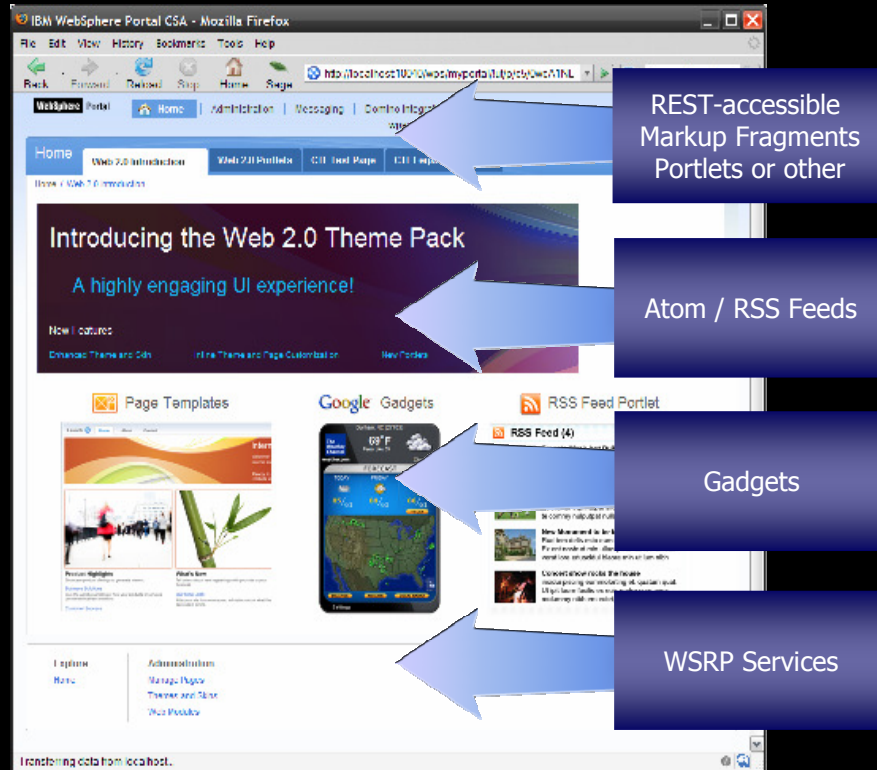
IBM WebSphere Portal CSA - Mozilla Firefox

File Edit View History Bookmarks Tools Help

Back Forward Reload Stop Home Sage

http://localhost:10040/wps/myportal/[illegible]

WebSphere Portal

Home | Administration | Messaging | Domino Integration

Home

Web 2.0 Introduction | Web 2.0 Portlets | CSA Test Page | CSA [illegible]

Home / Web 2.0 Introduction

Introducing the Web 2.0 Theme Pack

A highly engaging UI experience!

New Features

Enhanced Theme and Skin | Inline Theme and Page Customization | New Portlets

Page Templates

Google Gadgets

69°F

RSS Feed Portlet

RSS Feed (4)

New Monument to be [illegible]

Concert show rocks the house

Explore
Home

Administration
Manage Pages
Themes and Skins
Web Modules

Transferring data from localhost...

REST-accessible Markup Fragments Portlets or other

Atom / RSS Feeds

Gadgets

WSRP Services